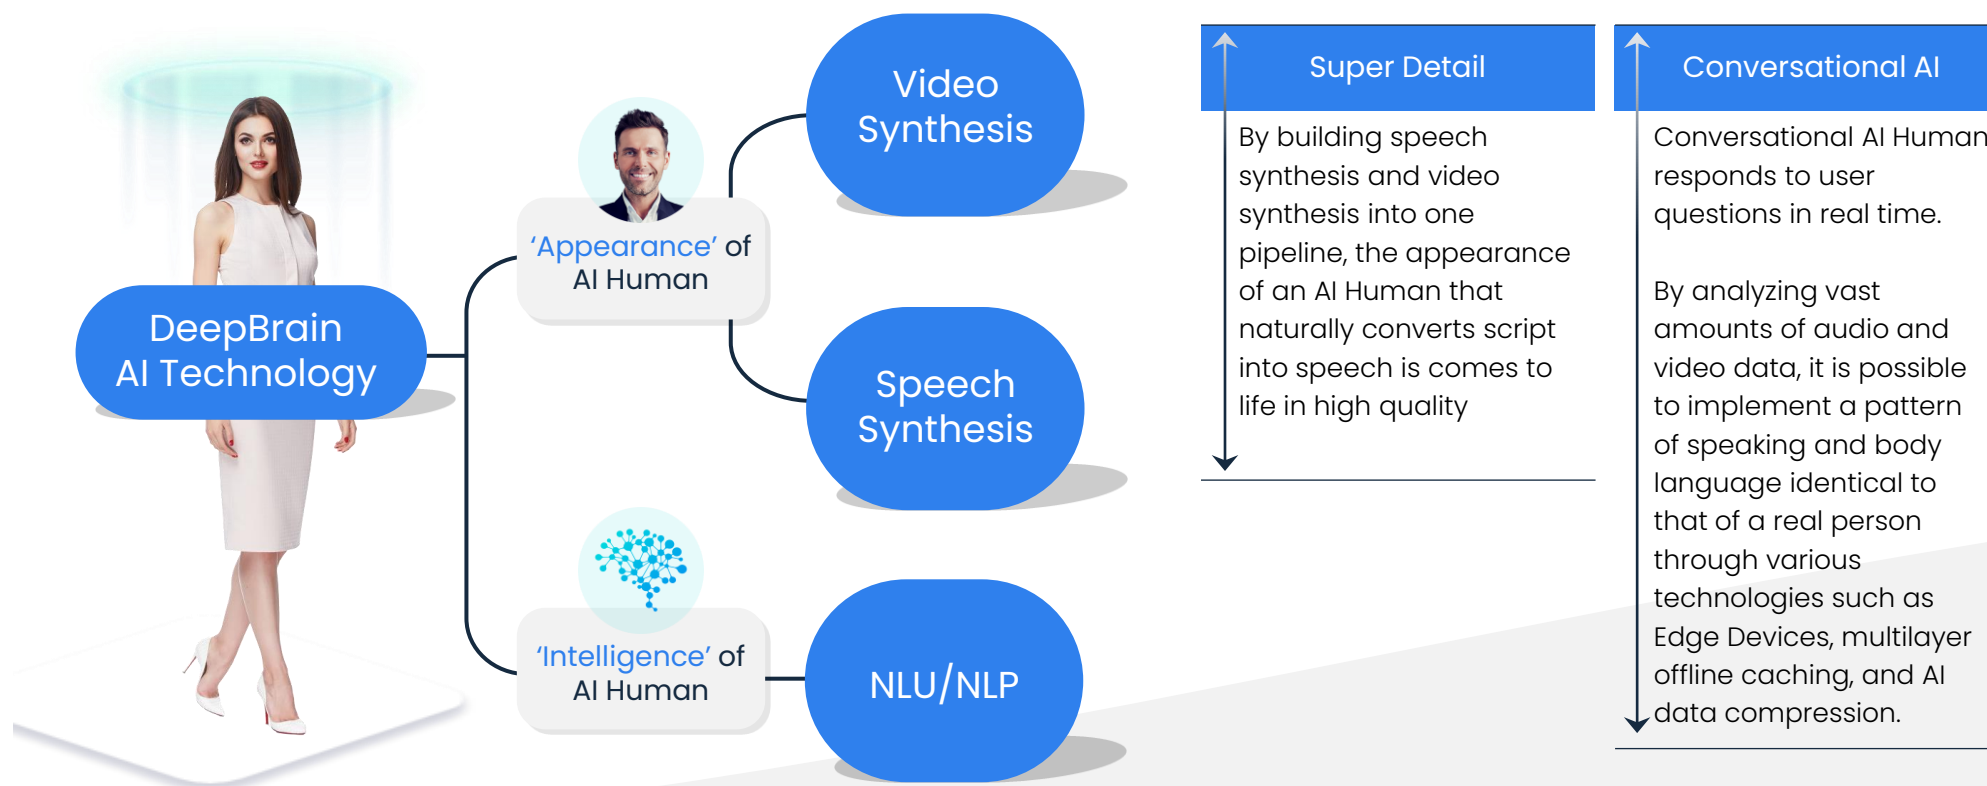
DeepBrain AI Technology

'Appearance' of AI Human

Video Synthesis

Speech Synthesis

'Intelligence' of AI Human

NLU/NLP

Super Detail

By building speech synthesis and video synthesis into one pipeline, the appearance of an AI Human that naturally converts script into speech is comes to life in high quality

Conversational AI

Conversational AI Human responds to user questions in real time.

By analyzing vast amounts of audio and video data, it is possible to implement a pattern of speaking and body language identical to that of a real person through various technologies such as Edge Devices, multilayer offline caching, and AI data compression.